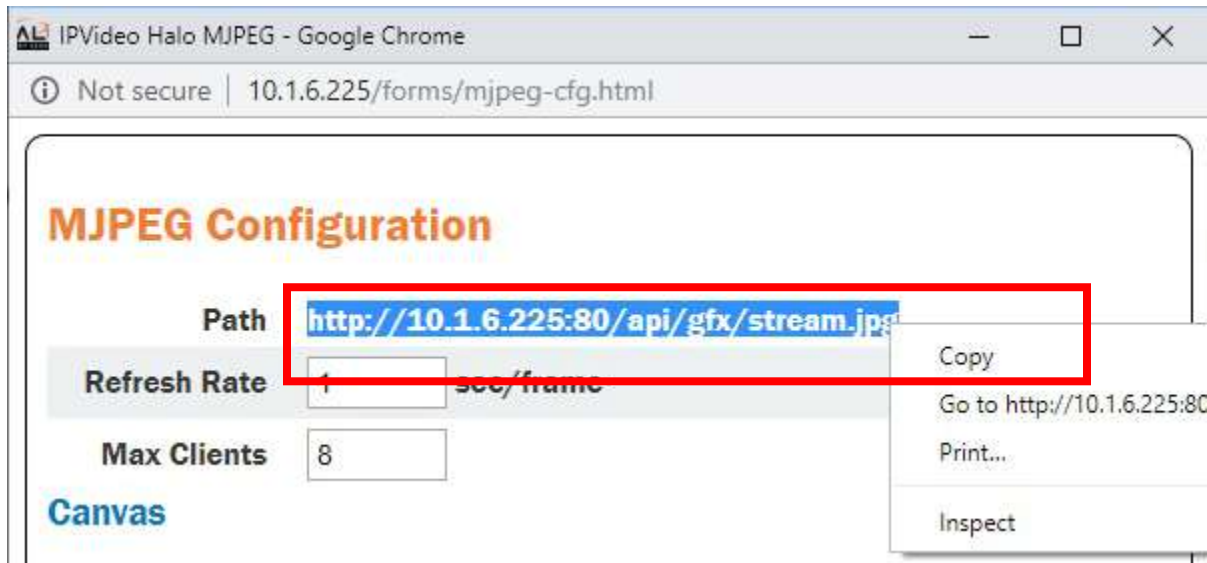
IPVideo Halo MJPEG - Google Chrome

Not secure | 10.1.6.225/forms/mjpeg-cfg.html

MJPEG Configuration

Path http://10.1.6.225:80/api/gfx/stream.jpg

Refresh Rate 1 sec/frame

Max Clients 8

Canvas

Copy
Go to http://10.1.6.225:80
Print...
Inspect